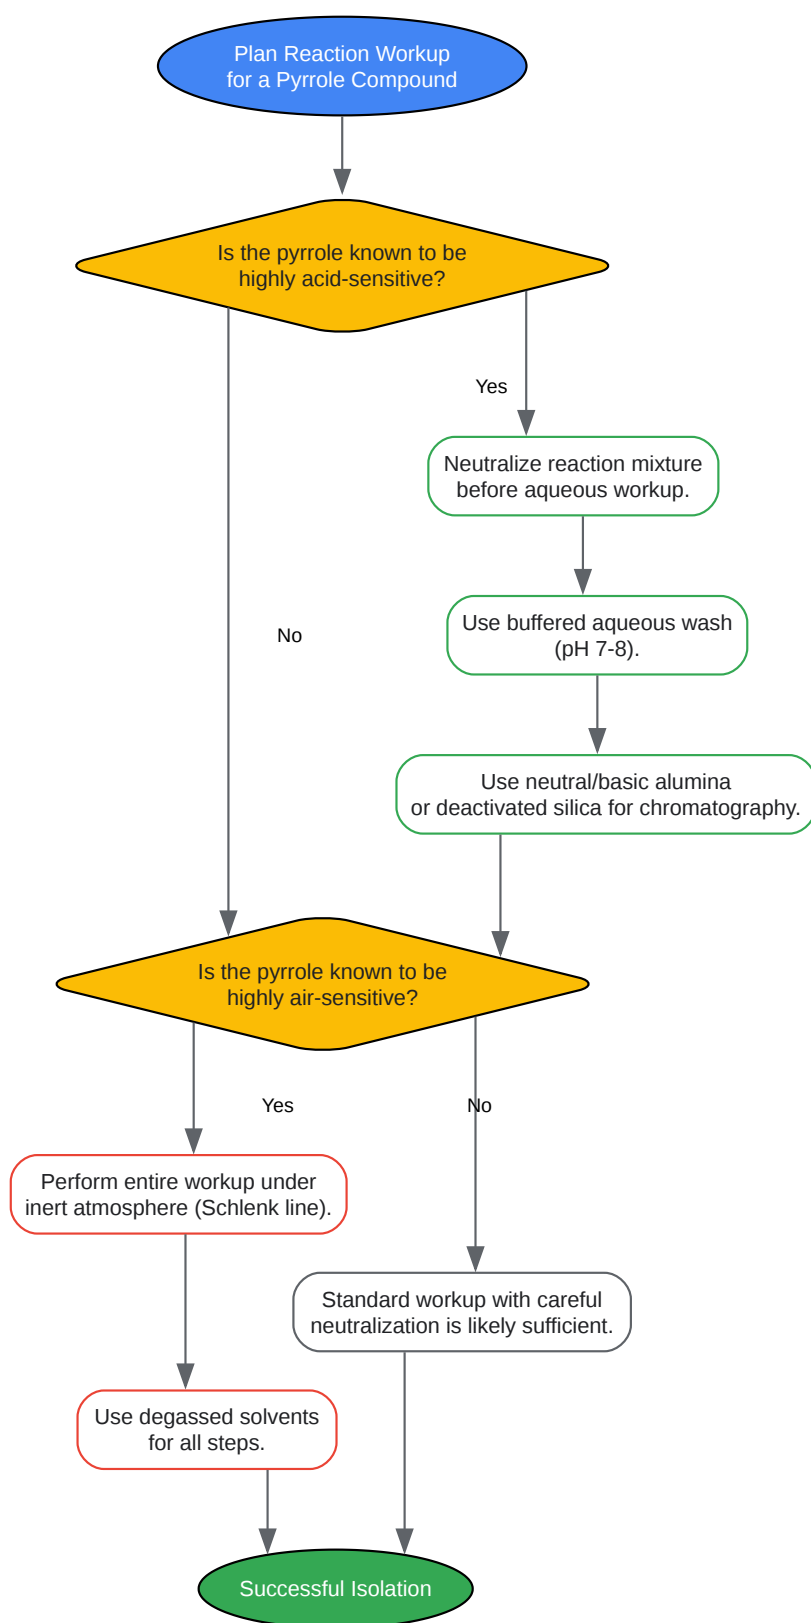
Plan Reaction Workup for a Pyrrole Compound

Is the pyrrole known to be highly acid-sensitive?

Yes

Neutralize reaction mixture before aqueous workup.

No

Use buffered aqueous wash (pH 7-8).

Use neutral/basic alumina or deactivated silica for chromatography.

Is the pyrrole known to be highly air-sensitive?

Yes

No

Perform entire workup under inert atmosphere (Schlenk line).

Standard workup with careful neutralization is likely sufficient.

Use degassed solvents for all steps.

Successful Isolation